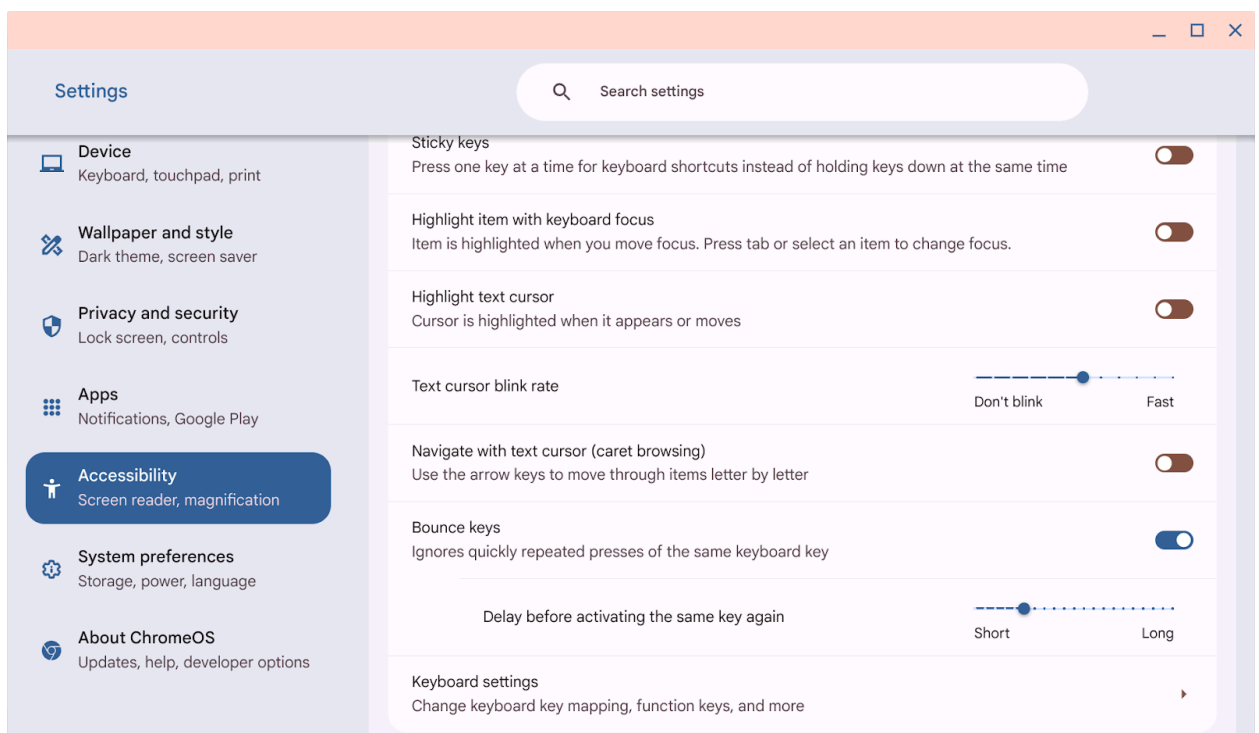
Settings

Search settings

Device
Keyboard, touchpad, print

Wallpaper and style
Dark theme, screen saver

Privacy and security
Lock screen, controls

Apps
Notifications, Google Play

Accessibility
Screen reader, magnification

System preferences
Storage, power, language

About ChromeOS
Updates, help, developer options

Sticky keys
Press one key at a time for keyboard shortcuts instead of holding keys down at the same time

Highlight item with keyboard focus
Item is highlighted when you move focus. Press tab or select an item to change focus.

Highlight text cursor
Cursor is highlighted when it appears or moves

Text cursor blink rate

Don't blink

Fast

Navigate with text cursor (caret browsing)
Use the arrow keys to move through items letter by letter

Bounce keys
Ignores quickly repeated presses of the same keyboard key

Delay before activating the same key again

Short

Long

Keyboard settings
Change keyboard key mapping, function keys, and more